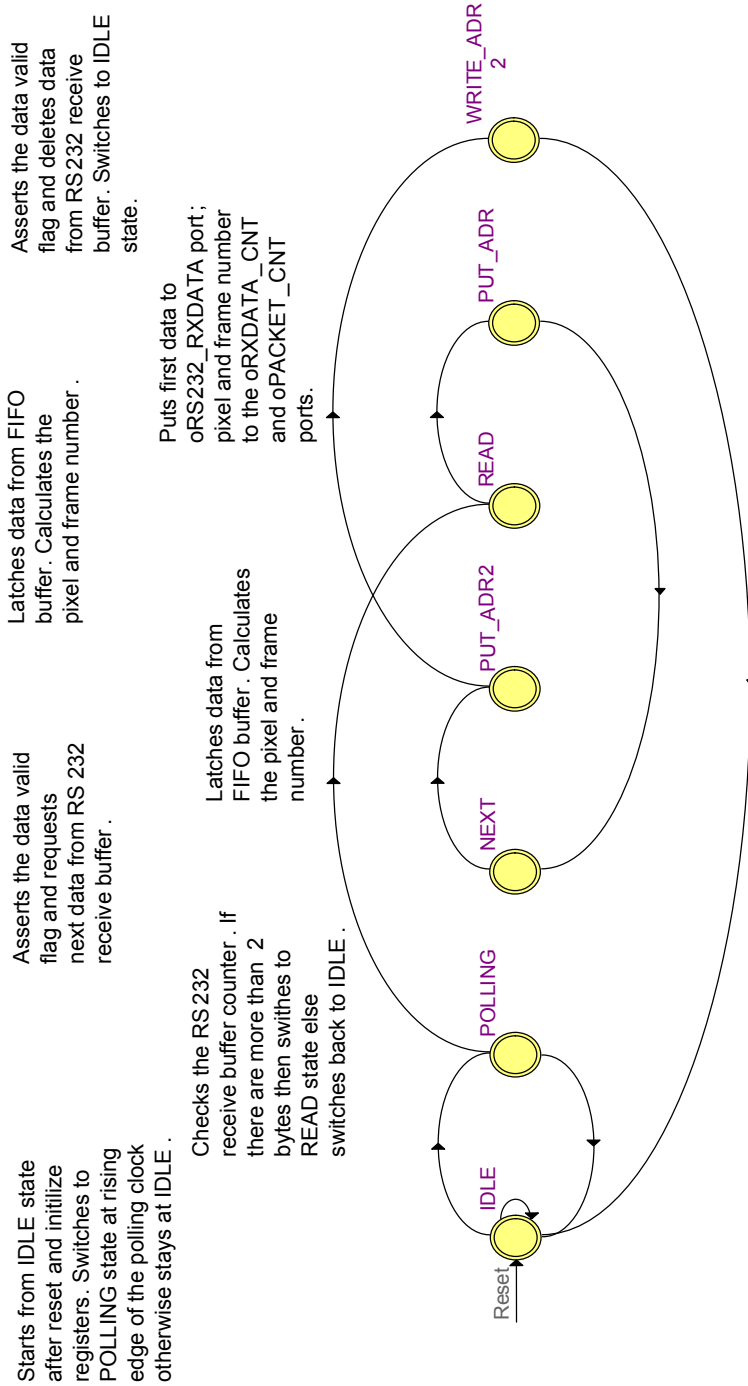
Starts from IDLE state after reset and initilize registers. Switches to POLLING state at rising edge of the polling clock otherwise stays at IDLE.

Checks the RS232 receive buffer counter. If there are more than 2 bytes then swithes to READ state else switches back to IDLE.

Asserts the data valid flag and requests next data from RS 232 receive buffer.

Latches data from FIFO buffer. Calculates the pixel and frame number.

Latches data from FIFO buffer. Calculates the pixel and frame number.

Puts first data to oRS232_RXDATA port; pixel and frame number to the oRXDATA_CNT and oPACKET_CNT ports.

Asserts the data valid flag and deletes data from RS232 receive buffer. Switches to IDLE state.

Reset

IDLE

POLLING

NEXT

PUT_ADR2

READ

PUT_ADR

WRITE_ADR 2